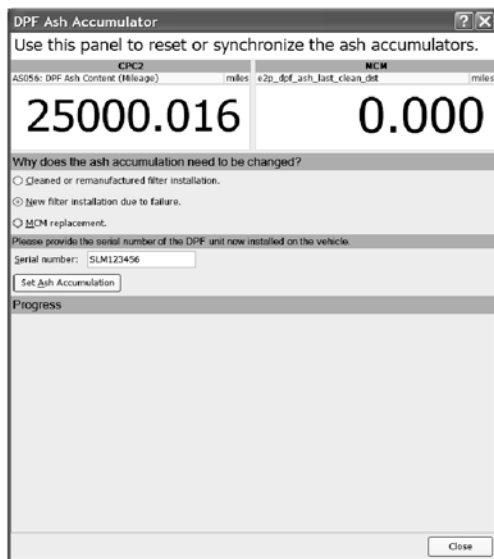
DPF Ash Accumulator

Use this panel to reset or synchronize the ash accumulators.

| CPC2 | NCM |
|---|---|
| AS056: DPF Ash Content (Mileage) miles | e2p_dpf_ash_last_clean_dst miles |
| 25000.016 | 0.000 |

Why does the ash accumulation need to be changed?

Cleaned or remanufactured filter installation.

New filter installation due to failure.

MCM replacement.

Please provide the serial number of the DPF unit now installed on the vehicle.

Serial number: SLM123456

Set Ash Accumulation

Progress

Close